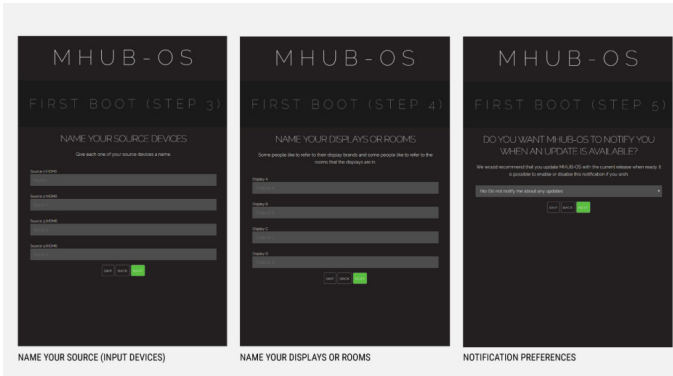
MHUB-OS

FIRST BOOT (STEP 3)

NAME YOUR SOURCE DEVICES

Give each one of your source devices a name

Source 1 HDMI
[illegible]

Source 2 HDMI
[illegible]

Source 3 HDMI
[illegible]

Source 4 HDMI
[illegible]

SKIP BACK NEXT

NAME YOUR SOURCE (INPUT DEVICES)

MHUB-OS

FIRST BOOT (STEP 4)

NAME YOUR DISPLAYS OR ROOMS

Some people like to refer to their display brands and some people like to refer to the rooms that the displays are in.

Display A
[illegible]

Display B
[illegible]

Display C
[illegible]

Display D
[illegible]

SKIP BACK NEXT

NAME YOUR DISPLAYS OR ROOMS

MHUB-OS

FIRST BOOT (STEP 5)

DO YOU WANT MHUB-OS TO NOTIFY YOU WHEN AN UPDATE IS AVAILABLE?

We would recommend that you update MHUB-OS with the current release when ready. It is possible to enable or disable this notification if you wish.

No Do not notify me about any updates

SKIP BACK NEXT

NOTIFICATION PREFERENCES